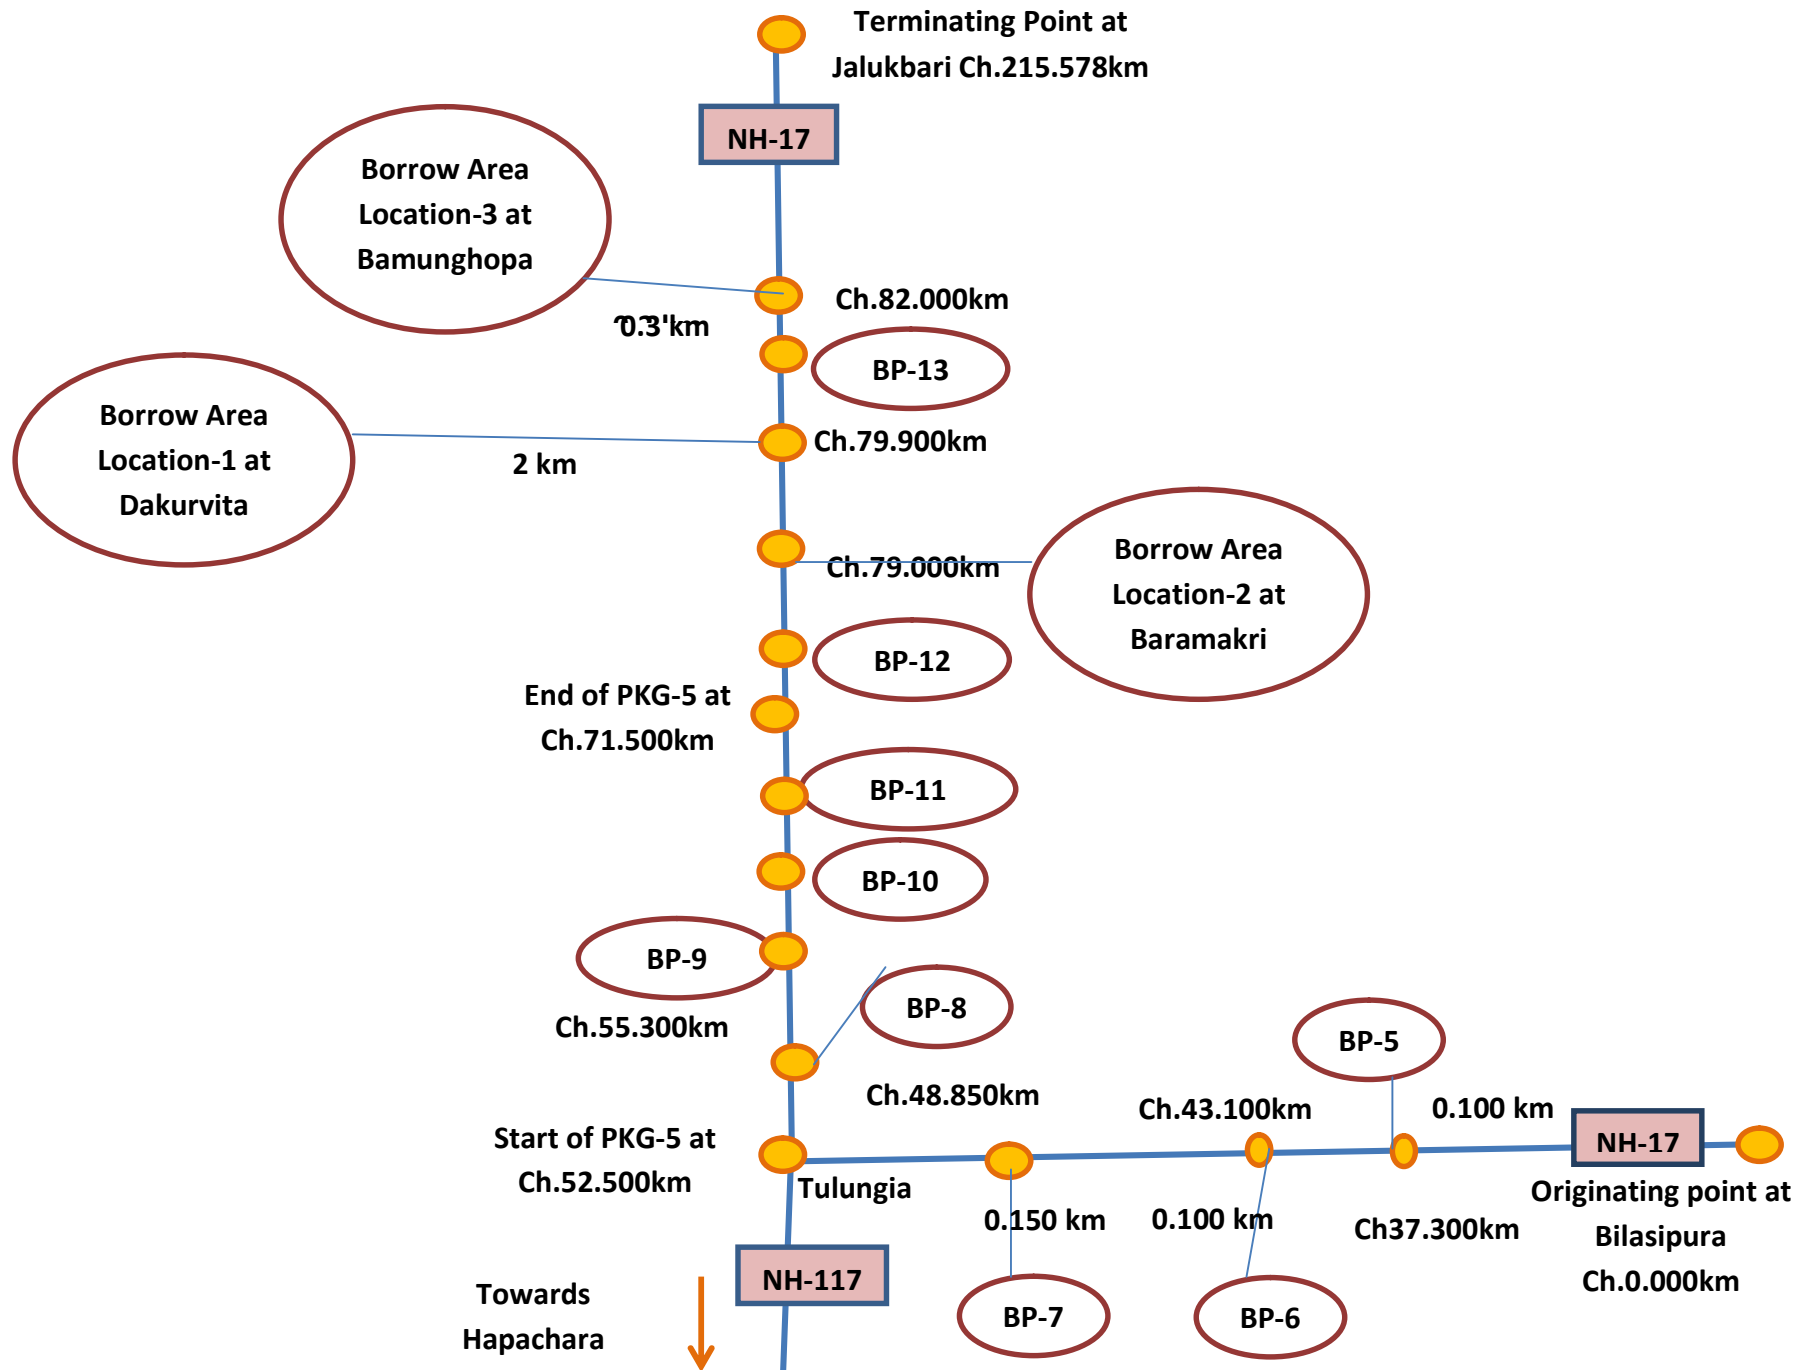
Terminating Point at Jalukbari Ch.215.578km

NH-17

Borrow Area Location-3 at Bamunghopa

Ch.82.000km

0.3 km

BP-13

Borrow Area Location-1 at Dakurvita

Ch.79.900km

2 km

Ch.79.000km

Borrow Area Location-2 at Baramakri

BP-12

End of PKG-5 at Ch.71.500km

BP-11

BP-10

BP-9

BP-8

Ch.55.300km

BP-5

Ch.48.850km

Ch.43.100km

0.100 km

NH-17

Start of PKG-5 at Ch.52.500km

Tulungia

0.150 km

0.100 km

Ch37.300km

Originating point at Bilasipura Ch.0.000km

Towards Hapachara

NH-117

BP-7

BP-6